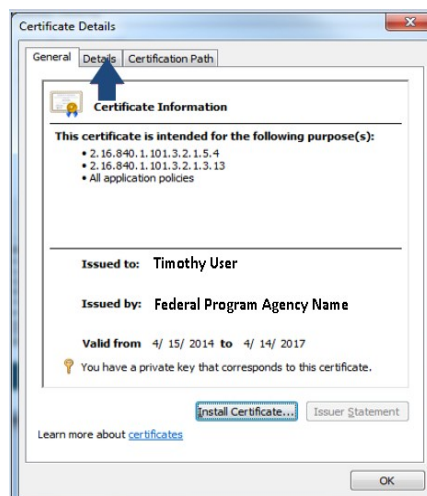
Certificate Details

General | Details | Certification Path

Certificate Information

This certificate is intended for the following purpose(s):
• 2.16.840.1.101.3.2.1.5.4
• 2.16.840.1.101.3.2.1.3.13
• All application policies

Issued to: Timothy User

Issued by: Federal Program Agency Name

Valid from 4/ 15/ 2014 to 4/ 14/ 2017

You have a private key that corresponds to this certificate.

Install Certificate... | Issuer Statement

Learn more about certificates

OK